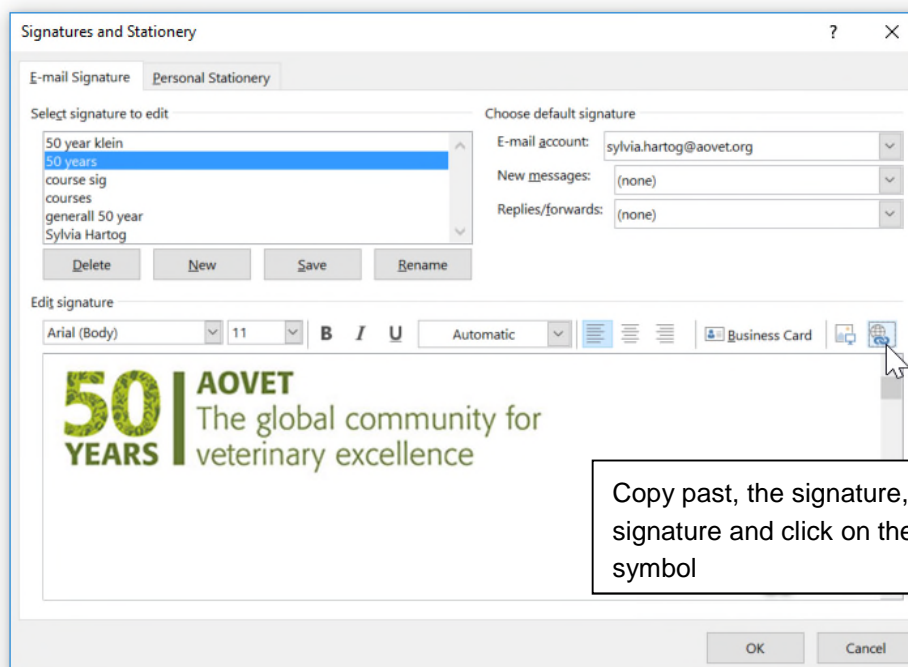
Signatures and Stationery

?

×

E-mail Signature

Personal Stationery

Select signature to edit

50 year klein
50 years
course sig
courses
generall 50 year
Sylvia Hartog

Delete

New

Save

Rename

Choose default signature

E-mail account:

sylvia.hartog@aovet.org

New messages:

(none)

Replies/forwards:

(none)

Edit signature

Arial (Body)

11

B

I

U

Automatic

Business Card

50 YEARS

AOVET
The global community for veterinary excellence

Copy past, the signature, signature and click on the symbol

OK

Cancel